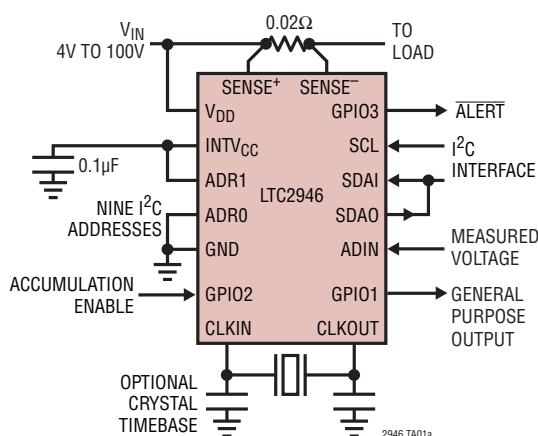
$V_{IN}$
4V TO 100V

0.02Ω

TO
LOAD

SENSE⁺ SENSE⁻

$V_{DD}$
GPIO3
$\overline{ALERT}$

0.1µF
$INTV_{CC}$
SCL
$I^2C$
INTERFACE

ADR1
LTC2946
SDAI

NINE $I^2C$
ADDRESSES
ADR0
SDAO

GND
ADIN
MEASURED
VOLTAGE

ACCUMULATION
ENABLE
GPIO2
GPIO1
GENERAL
PURPOSE
OUTPUT

CLKIN
CLKOUT

OPTIONAL
CRYSTAL
TIMEBASE

2946 TA01a